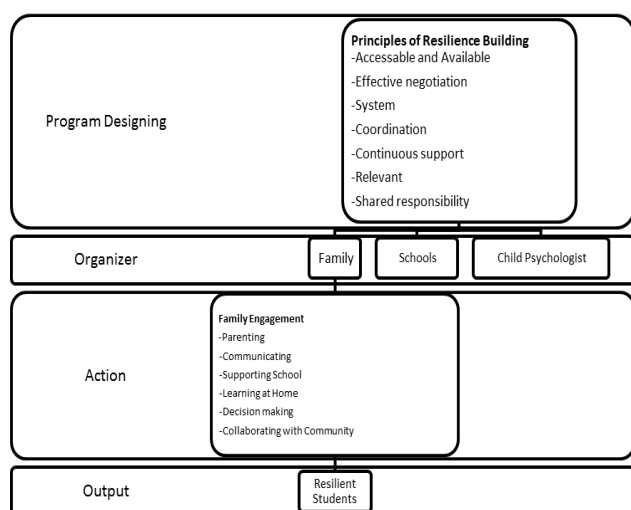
Program Designing

Principles of Resilience Building
-Accessable and Available
-Effective negotiation
-System
-Coordination
-Continuous support
-Relevant
-Shared responsibility

Organizer

Family

Schools

Child Psychologist

Action

Family Engagement
-Parenting
-Communicating
-Supporting School
-Learning at Home
-Decision making
-Collaborating with Community

Output

Resilient Students